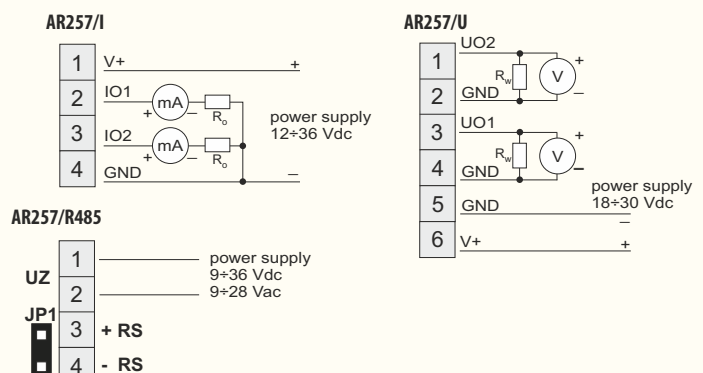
AR257/I

1 V+ +
2 IO1 mA + – $R_o$
3 IO2 mA + – $R_o$
4 GND –

power supply
12÷36 Vdc

AR257/U

1 UO2
2 GND
$R_w$ V + –
3 UO1
4 GND
$R_w$ V + –
5 GND –
6 V+ +

power supply
18÷30 Vdc

AR257/R485

UZ
1
2
power supply
9÷36 Vdc
9÷28 Vac

JP1
3 + RS
4 - RS